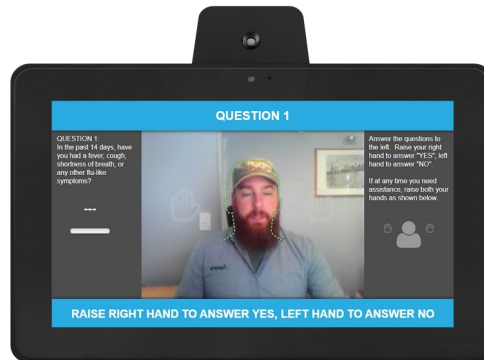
QUESTION 1

QUESTION 1:
In the past 14 days, have you had a fever, cough, shortness of breath, or any other flu-like symptoms?

---

Answer the questions to the left. Raise your right hand to answer "YES", left hand to answer "NO".

If at any time you need assistance, raise both your hands as shown below.

RAISE RIGHT HAND TO ANSWER YES, LEFT HAND TO ANSWER NO